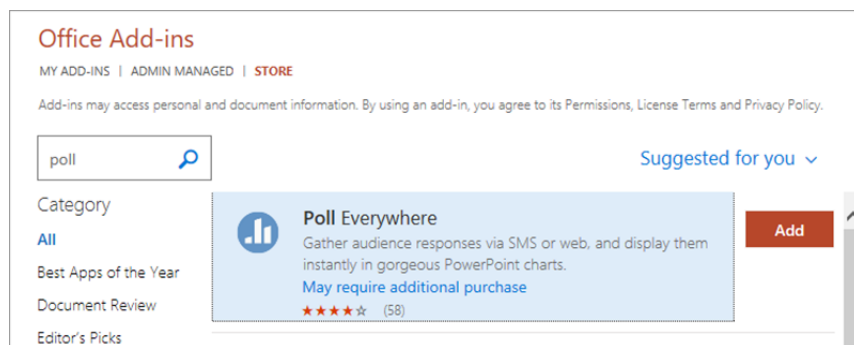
Office Add-ins

MY ADD-INS | ADMIN MANAGED | STORE

Add-ins may access personal and document information. By using an add-in, you agree to its Permissions, License Terms and Privacy Policy.

poll

Suggested for you

Category

All

Best Apps of the Year

Document Review

Editor's Picks

Poll Everywhere

Gather audience responses via SMS or web, and display them instantly in gorgeous PowerPoint charts.

May require additional purchase

★★★★☆ (58)

Add